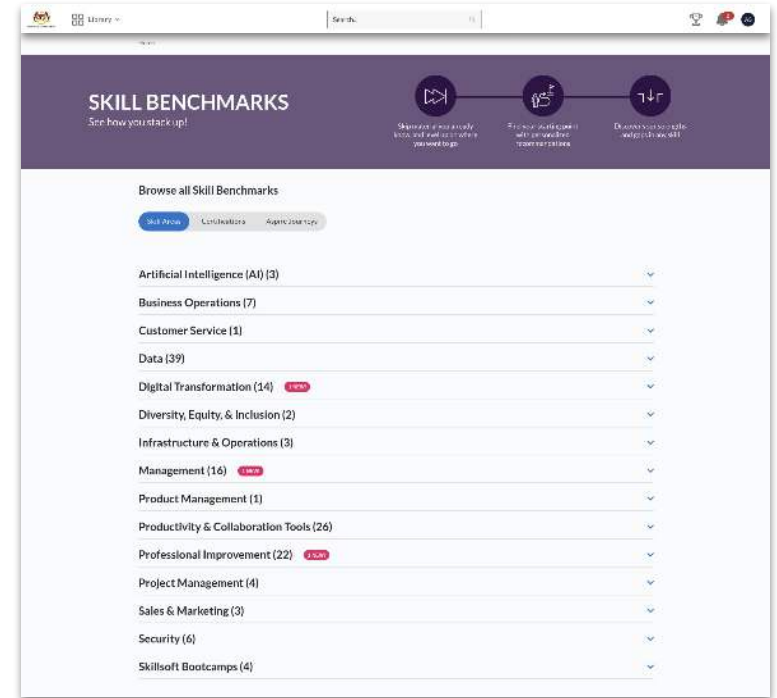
Library

Search

AG

SKILL BENCHMARKS
See how you stack up!

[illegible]

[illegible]

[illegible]

Browse all Skill Benchmarks

Skill Areas Certifications Aspire Journeys

Artificial Intelligence (AI) (3)
Business Operations (7)
Customer Service (1)
Data (39)
Digital Transformation (14) NEW
Diversity, Equity, & Inclusion (2)
Infrastructure & Operations (3)
Management (16) NEW
Product Management (1)
Productivity & Collaboration Tools (26)
Professional Improvement (22) NEW
Project Management (4)
Sales & Marketing (3)
Security (6)
Skillsoft Bootcamps (4)